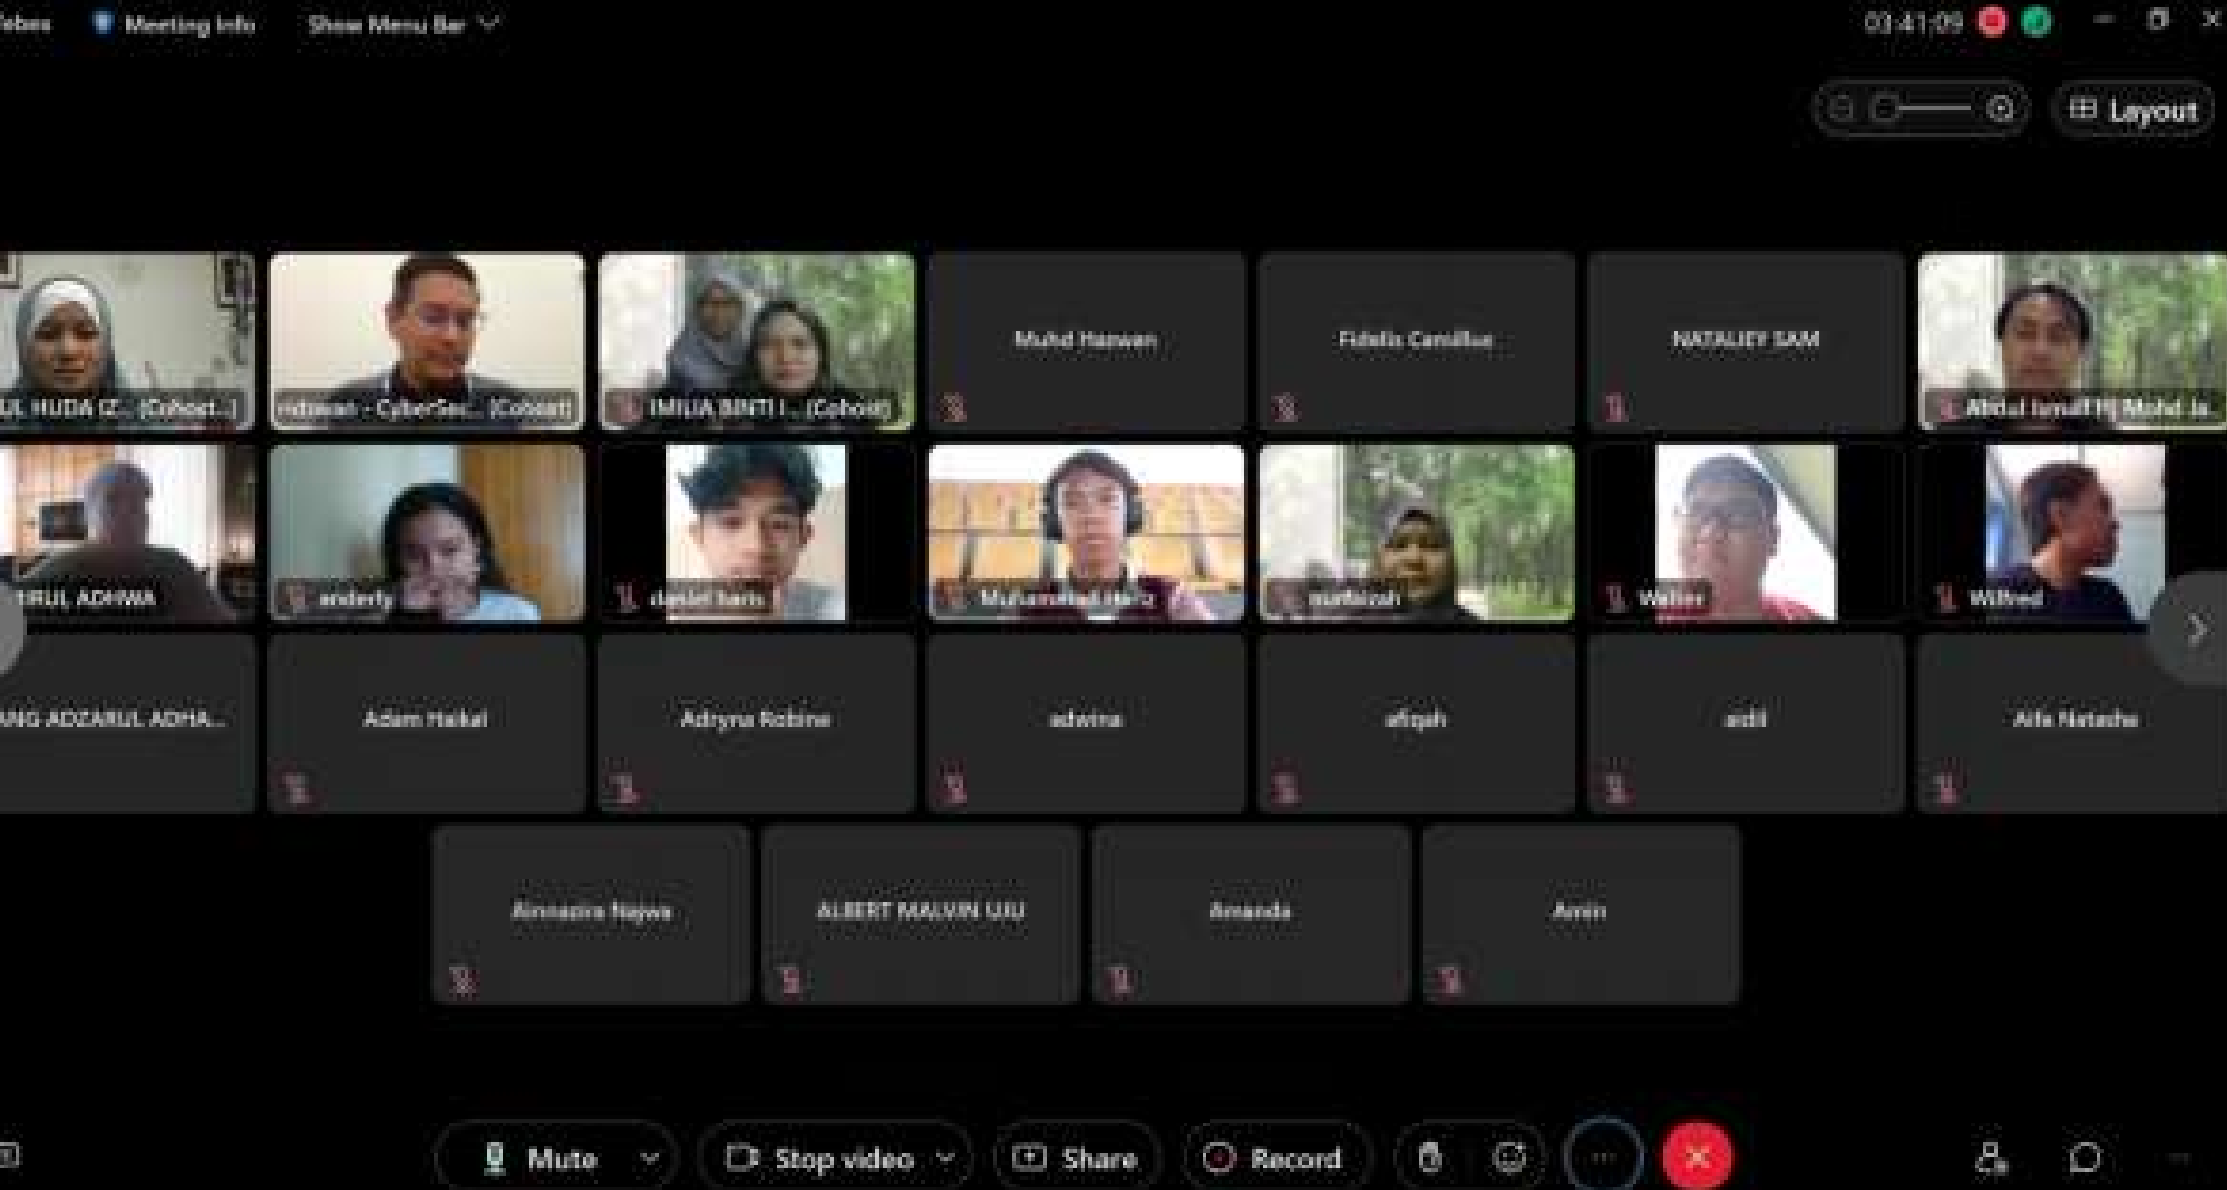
Webex Meeting Info Show Menu Bar

03:41:09

Layout

UL HUDA (Z... (Cohost...)
ridzwan - CyberSec... (Cohost)
IMIJA BINTI I... (Cohost)
Muhd Hanwan
Fidelis Camillus
NATALIEY SAM
Abdul Junaidi Hj Mohd Ja...

HRUL ADHWA
anderly
daniel haris
Muhammad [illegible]
nurfaizah
Walter
Wilfred

ANG ADZARUL ADHA...
Adam Haikal
Adryru Robine
adwina
afiqah
aidil
Aifa Natasha

Ainnazira Najwa
ALBERT MALVIN UJU
Amanda
Amin

Mute
Stop video
Share
Record